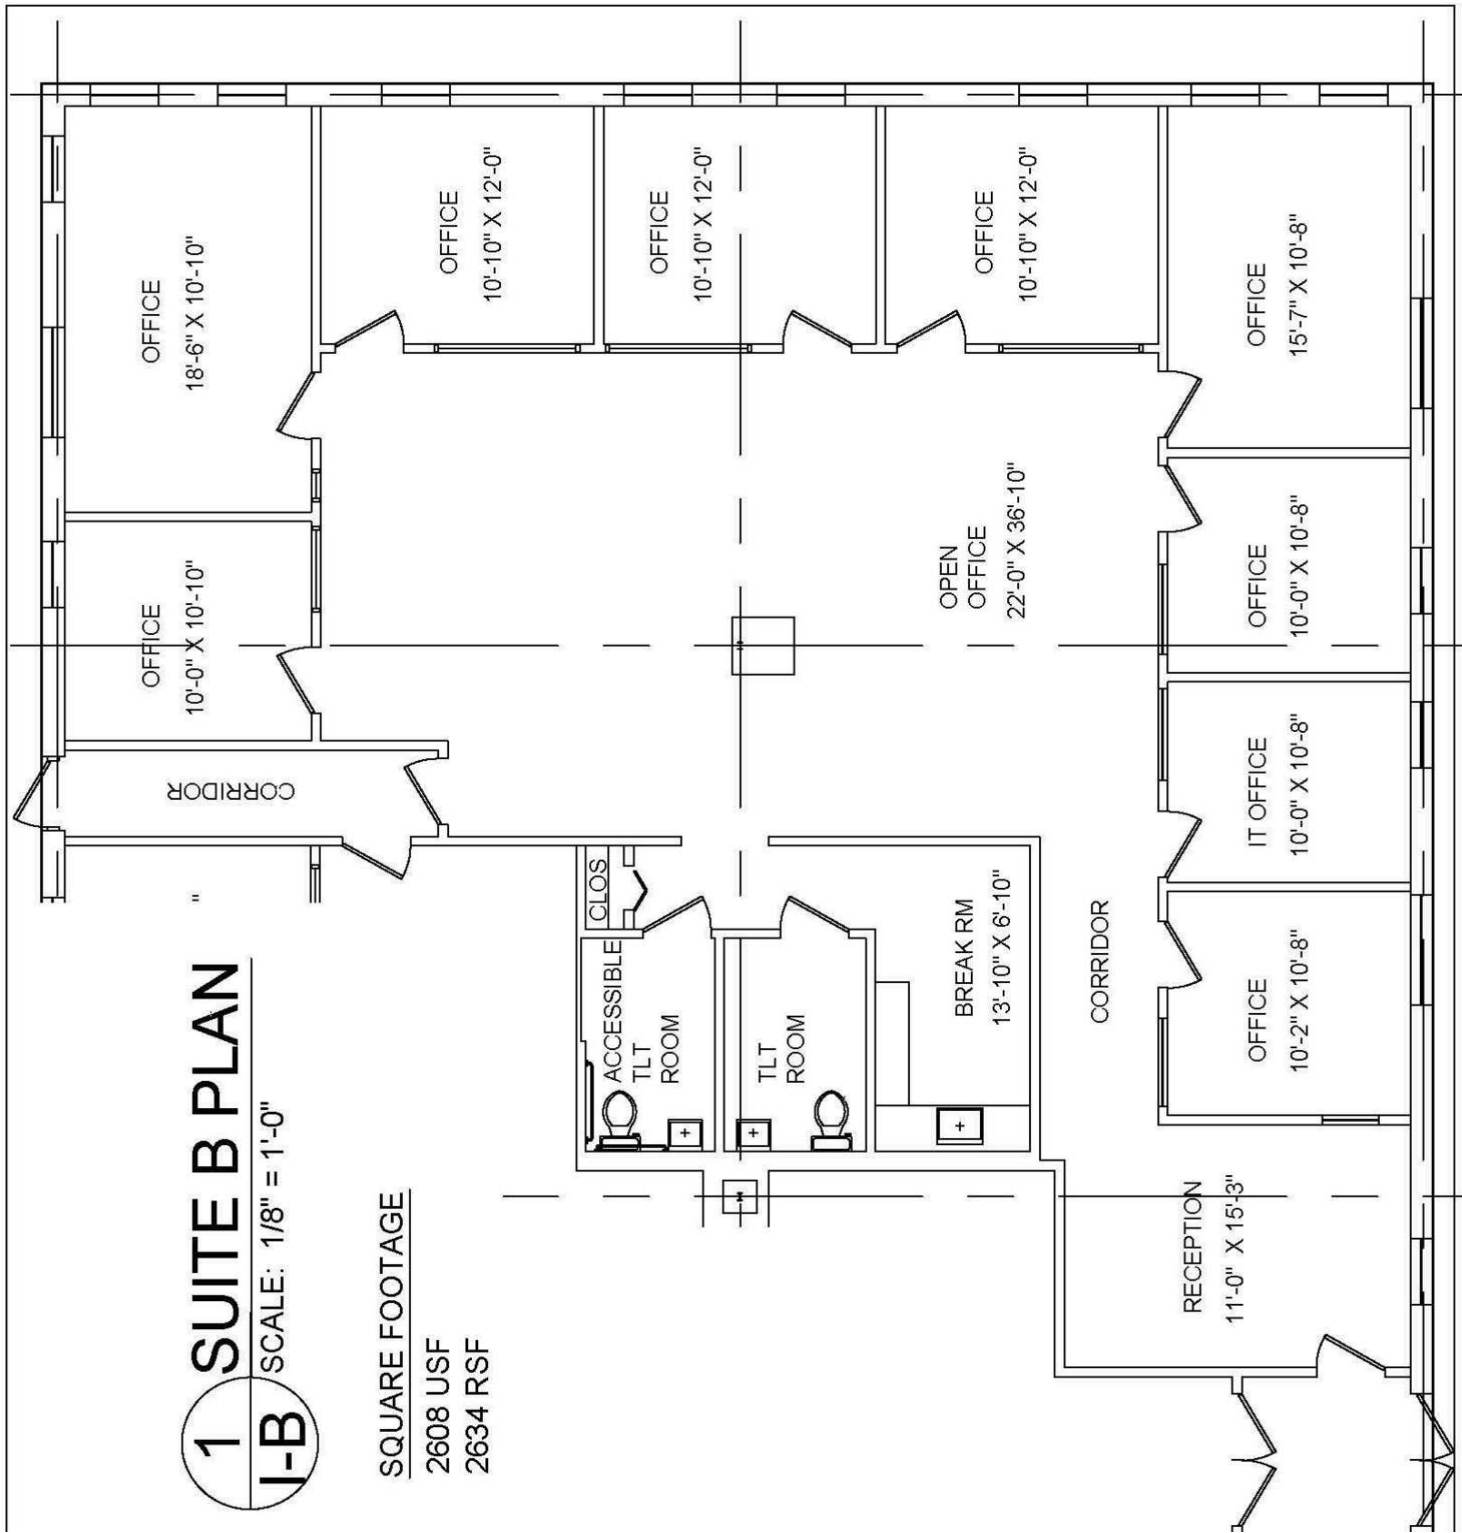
1
I-B
SUITE B PLAN
SCALE: 1/8" = 1'-0"

SQUARE FOOTAGE
2608 USF
2634 RSF

OFFICE
18'-6" X 10'-10"

OFFICE
10'-0" X 10'-10"

CORRIDOR

OFFICE
10'-10" X 12'-0"

OFFICE
10'-10" X 12'-0"

OFFICE
10'-10" X 12'-0"

OFFICE
15'-7" X 10'-8"

OPEN
OFFICE
22'-0" X 36'-10"

OFFICE
10'-0" X 10'-8"

IT OFFICE
10'-0" X 10'-8"

OFFICE
10'-2" X 10'-8"

CLOS

ACCESSIBLE
TLT
ROOM

TLT
ROOM

BREAK RM
13'-10" X 6'-10"

CORRIDOR

RECEPTION
11'-0" X 15'-3"